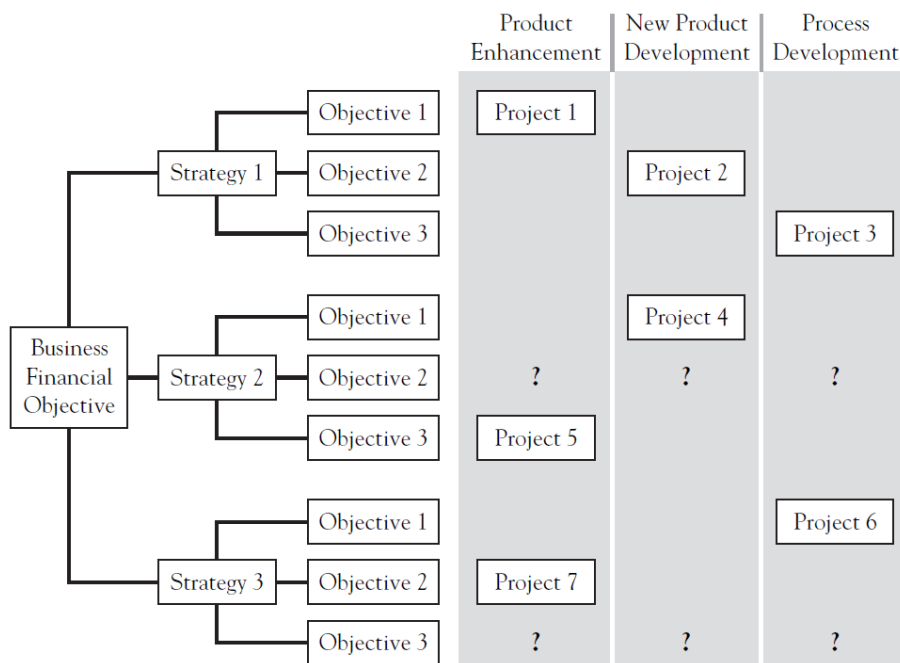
Product Enhancement
New Product Development
Process Development

Business Financial Objective

Strategy 1
Objective 1
Project 1
Objective 2
Project 2
Objective 3
Project 3

Strategy 2
Objective 1
Project 4
Objective 2
?
?
?
Objective 3
Project 5

Strategy 3
Objective 1
Project 6
Objective 2
Project 7
Objective 3
?
?
?